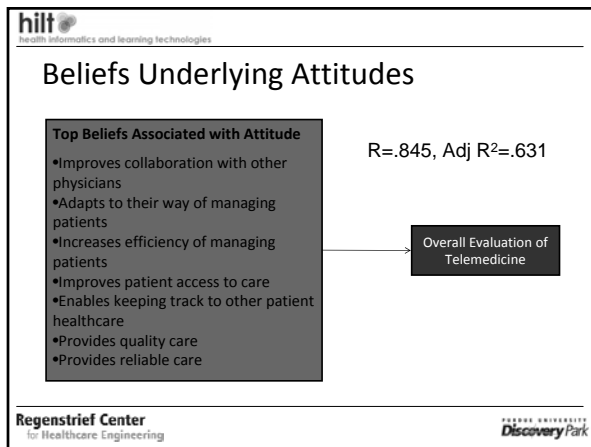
hilt
health informatics and learning technologies

Beliefs Underlying Attitudes

Top Beliefs Associated with Attitude
•Improves collaboration with other physicians
•Adapts to their way of managing patients
•Increases efficiency of managing patients
•Improves patient access to care
•Enables keeping track to other patient healthcare
•Provides quality care
•Provides reliable care

R=.845, Adj $R^2$=.631

Overall Evaluation of Telemedicine

Regenstrief Center for Healthcare Engineering

PURDUE UNIVERSITY Discovery Park